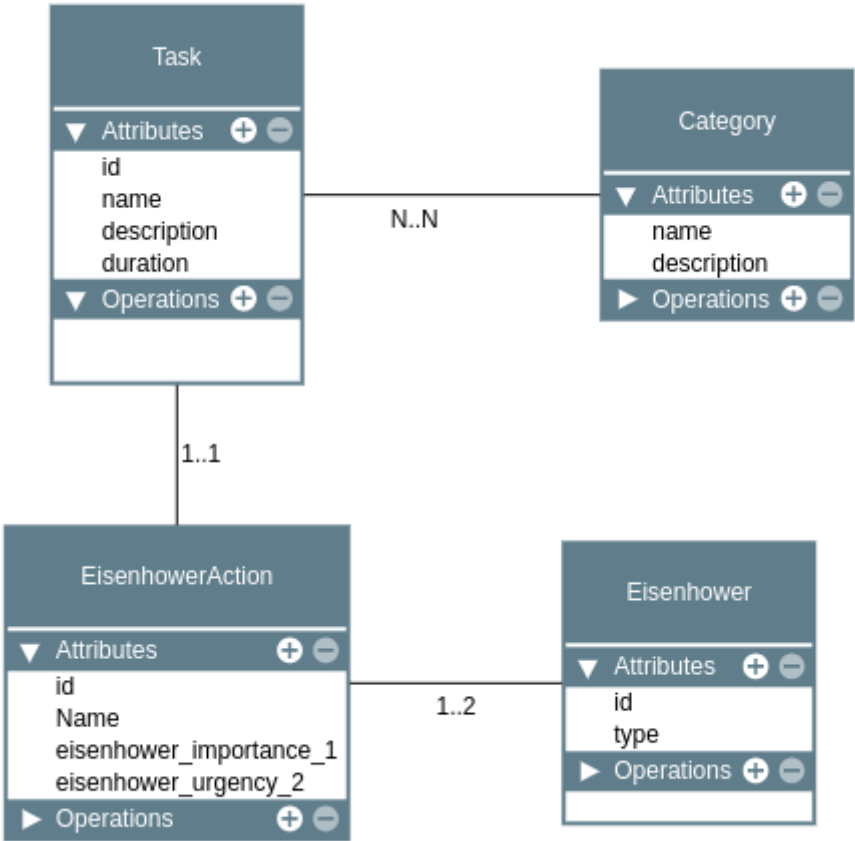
Task

Attributes

id
name
description
duration

Operations

Category

Attributes

name
description

Operations

N..N

1..1

EisenhowerAction

Attributes

id
Name
eisenhower_importance_1
eisenhower_urgency_2

Operations

1..2

Eisenhower

Attributes

id
type

Operations